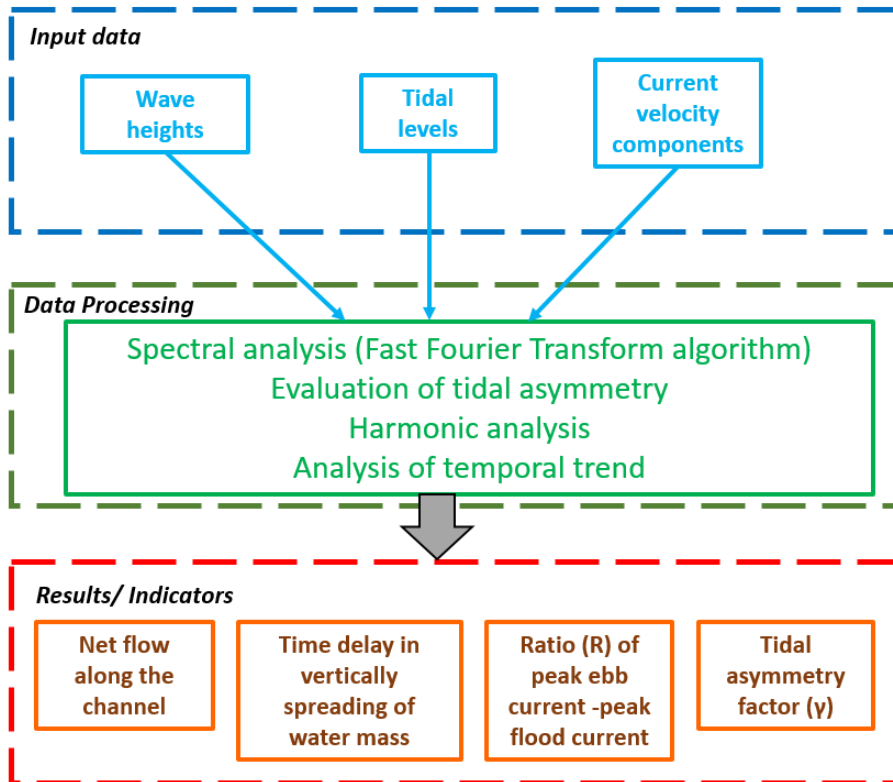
Input data

Wave heights

Tidal levels

Current velocity components

Data Processing

Spectral analysis (Fast Fourier Transform algorithm)
Evaluation of tidal asymmetry
Harmonic analysis
Analysis of temporal trend

Results/ Indicators

Net flow along the channel

Time delay in vertically spreading of water mass

Ratio (R) of peak ebb current -peak flood current

Tidal asymmetry factor (γ)